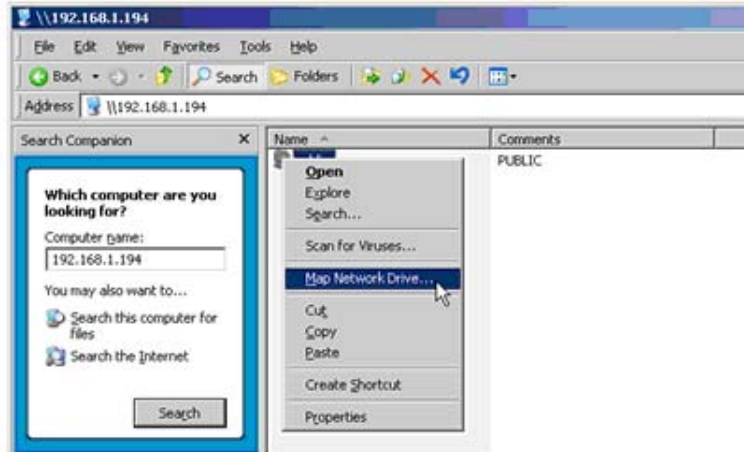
\\192.168.1.194

File Edit View Favorites Tools Help

Back Search Folders

Address \\192.168.1.194

Search Companion ×

Which computer are you looking for?

Computer name:

192.168.1.194

You may also want to...

Search this computer for files

Search the Internet

Search

| Name ^ | Comments |
|---|---|
| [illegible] | PUBLIC |

Open
Explore
Search...
Scan for Viruses...
Map Network Drive...
Cut
Copy
Paste
Create Shortcut
Properties